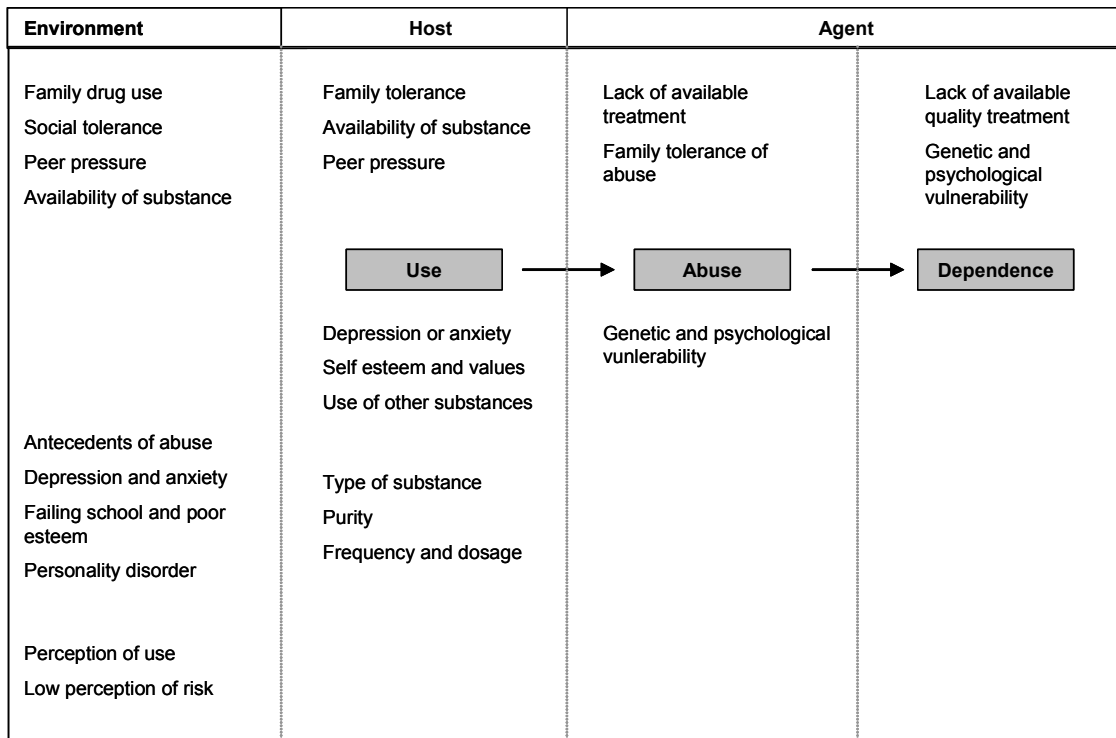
| Environment | Host | Agent | |
|---|---|---|---|
| Family drug use<br>Social tolerance<br>Peer pressure<br>Availability of substance | Family tolerance<br>Availability of substance<br>Peer pressure | Lack of available treatment<br>Family tolerance of abuse | Lack of available quality treatment<br>Genetic and psychological vulnerability |
| | Use | Abuse | Dependence |
| | Depression or anxiety<br>Self esteem and values<br>Use of other substances | Genetic and psychological vunlerability | |
| Antecedents of abuse<br>Depression and anxiety<br>Failing school and poor esteem<br>Personality disorder | Type of substance<br>Purity<br>Frequency and dosage | | |
| Perception of use<br>Low perception of risk | | | |